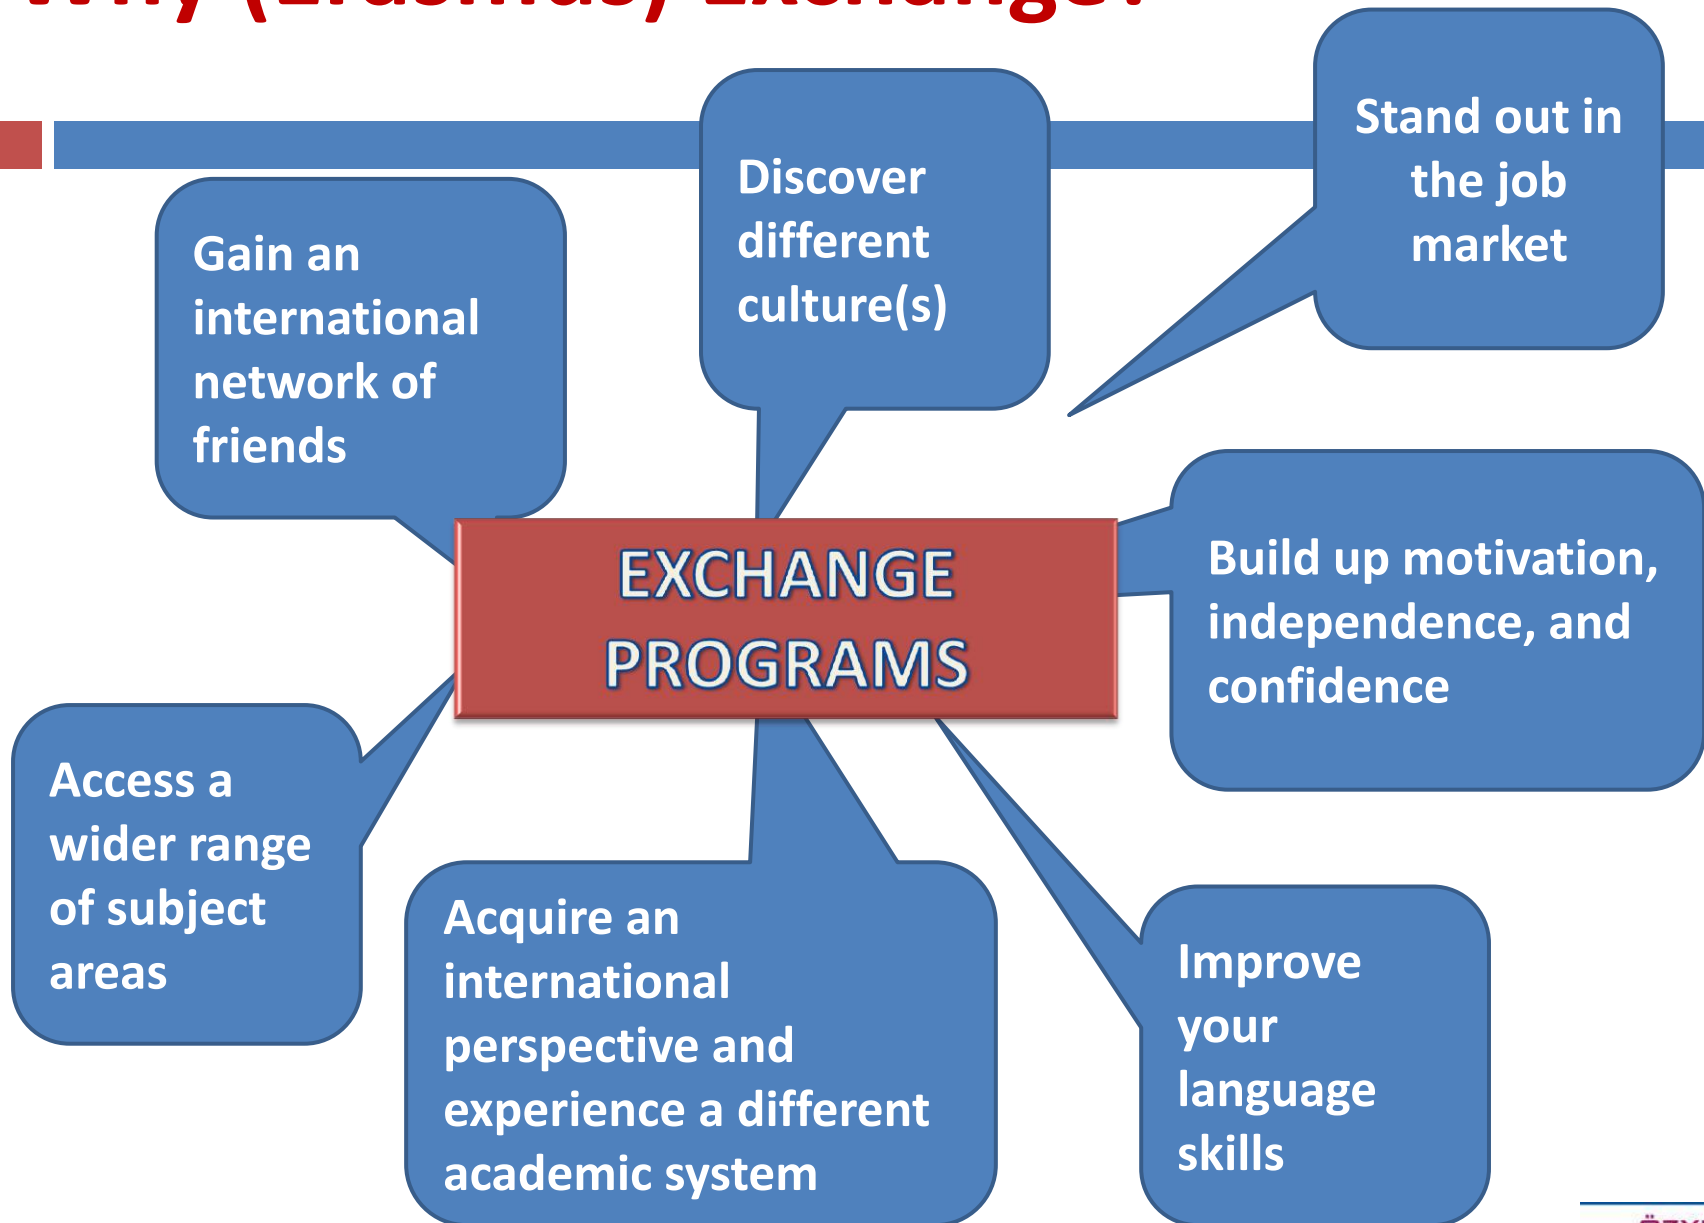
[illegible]

Gain an international network of friends

Discover different culture(s)

Stand out in the job market

EXCHANGE PROGRAMS

Build up motivation, independence, and confidence

Access a wider range of subject areas

Acquire an international perspective and experience a different academic system

Improve your language skills